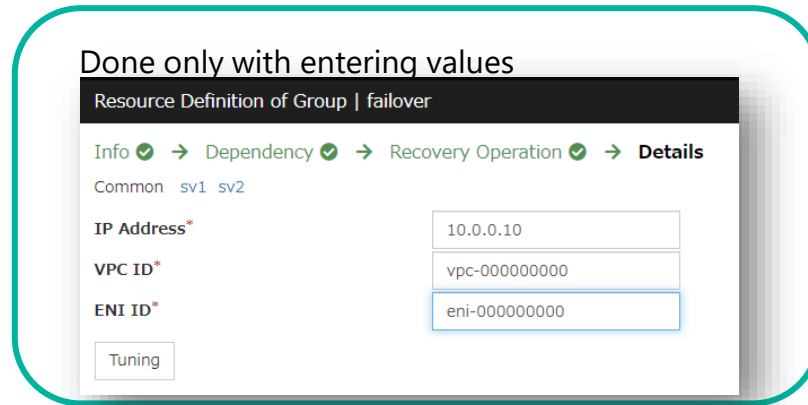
Done only with entering values

Resource Definition of Group | failover

Info → Dependency → Recovery Operation → Details

Common sv1 sv2

IP Address* 10.0.0.10

VPC ID* vpc-000000000

ENI ID* eni-000000000

Tuning